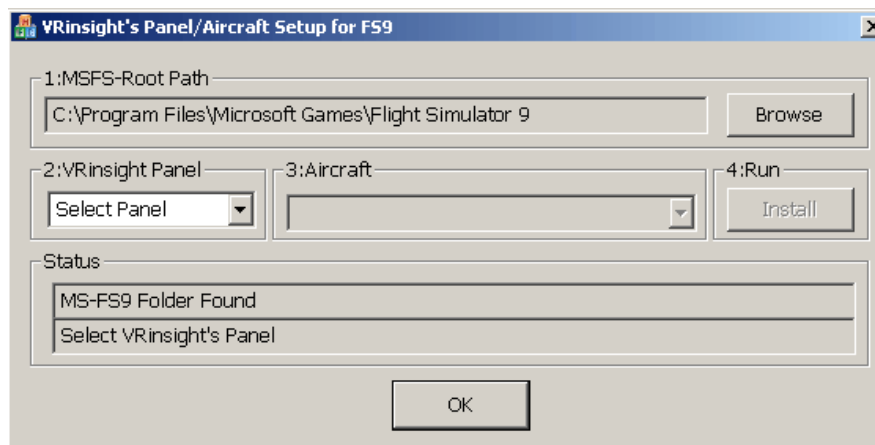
VRinsight's Panel/Aircraft Setup for FS9

1:MSFS-Root Path

C:\Program Files\Microsoft Games\Flight Simulator 9

Browse

2:VRinsight Panel

Select Panel

3:Aircraft

4:Run

Install

Status

MS-FS9 Folder Found

Select VRinsight's Panel

OK